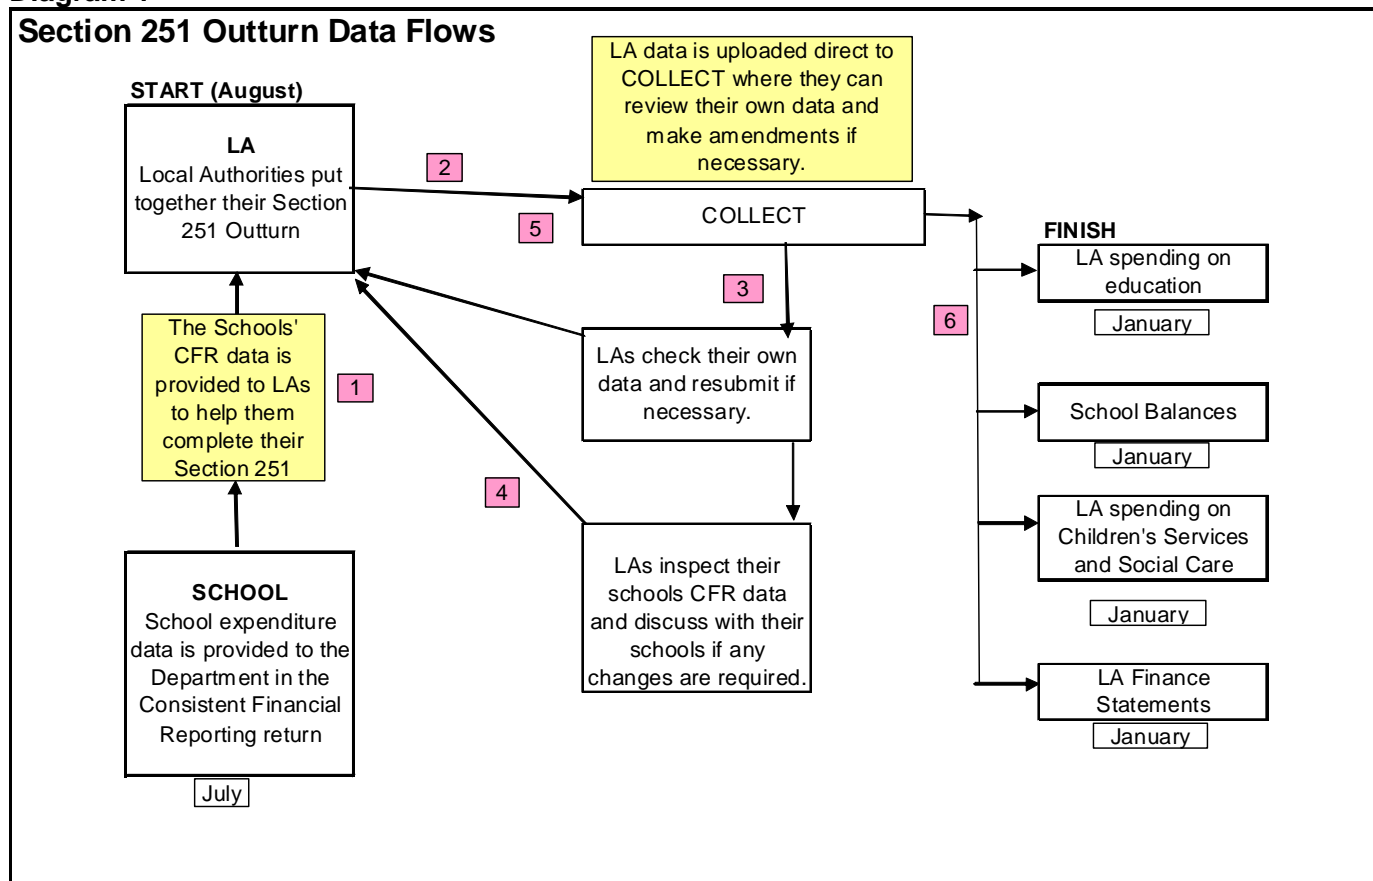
Section 251 Outturn Data Flows

START (August)

LA
Local Authorities put together their Section 251 Outturn

LA data is uploaded direct to COLLECT where they can review their own data and make amendments if necessary.

2

5

COLLECT

FINISH

LA spending on education

January

3

6

The Schools' CFR data is provided to LAs to help them complete their Section 251

1

LAs check their own data and resubmit if necessary.

School Balances

January

4

LA spending on Children's Services and Social Care

January

SCHOOL
School expenditure data is provided to the Department in the Consistent Financial Reporting return

July

LAs inspect their schools CFR data and discuss with their schools if any changes are required.

LA Finance Statements

January